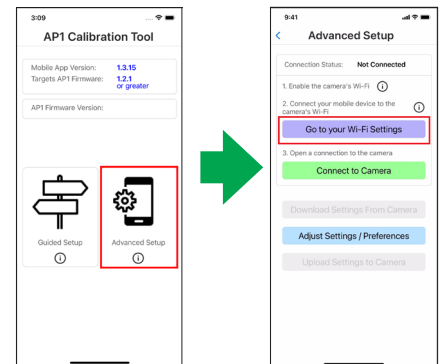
3:09

AP1 Calibration Tool

Mobile App Version: 1.3.15
Targets AP1 Firmware: 1.2.1 or greater

AP1 Firmware Version:

Guided Setup

Advanced Setup

9:41

<

Advanced Setup

Connection Status: Not Connected

1. Enable the camera's Wi-Fi

2. Connect your mobile device to the camera's Wi-Fi

Go to your Wi-Fi Settings

3. Open a connection to the camera

Connect to Camera

Download Settings From Camera

Adjust Settings / Preferences

Upload Settings to Camera